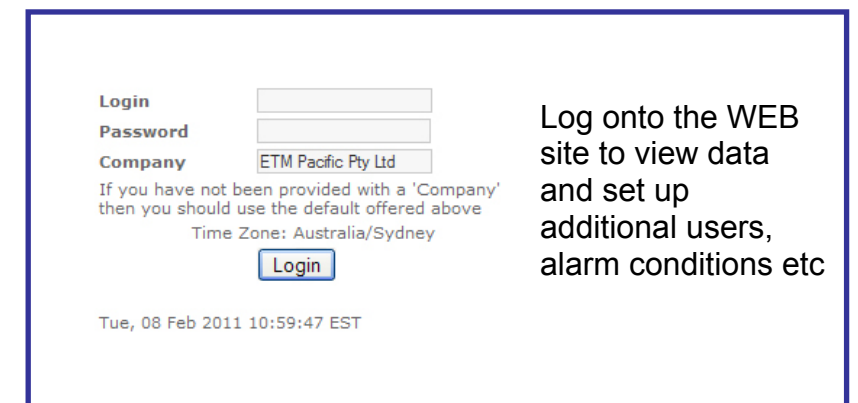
Login
Password
Company ETM Pacific Pty Ltd

If you have not been provided with a 'Company' then you should use the default offered above

Time Zone: Australia/Sydney

Login

Tue, 08 Feb 2011 10:59:47 EST

Log onto the WEB site to view data and set up additional users, alarm conditions etc